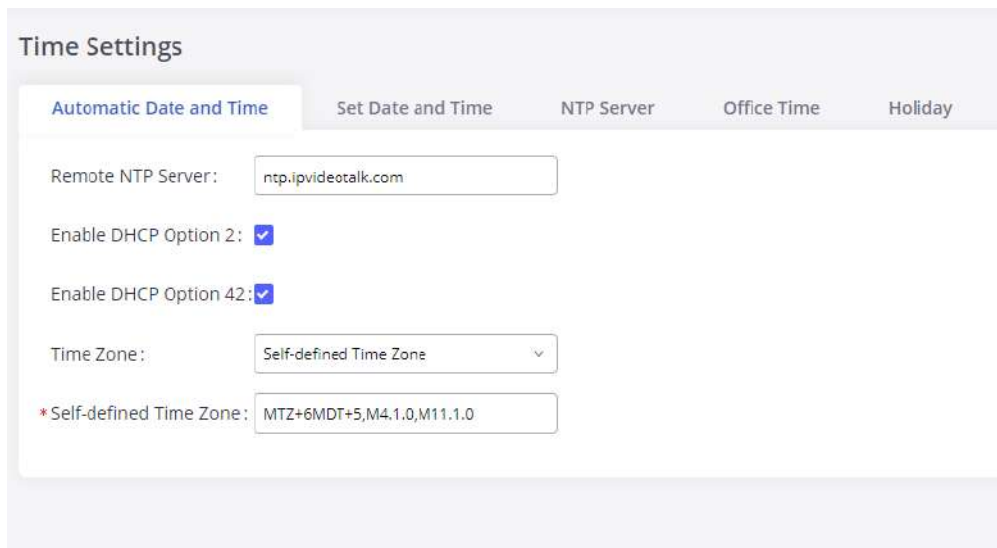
Time Settings

Automatic Date and Time | Set Date and Time | NTP Server | Office Time | Holiday

Remote NTP Server: ntp.ipvideotalk.com

Enable DHCP Option 2:

Enable DHCP Option 42:

Time Zone: Self-defined Time Zone

* Self-defined Time Zone: MTZ+6MDT+5,M4.1.0,M11.1.0